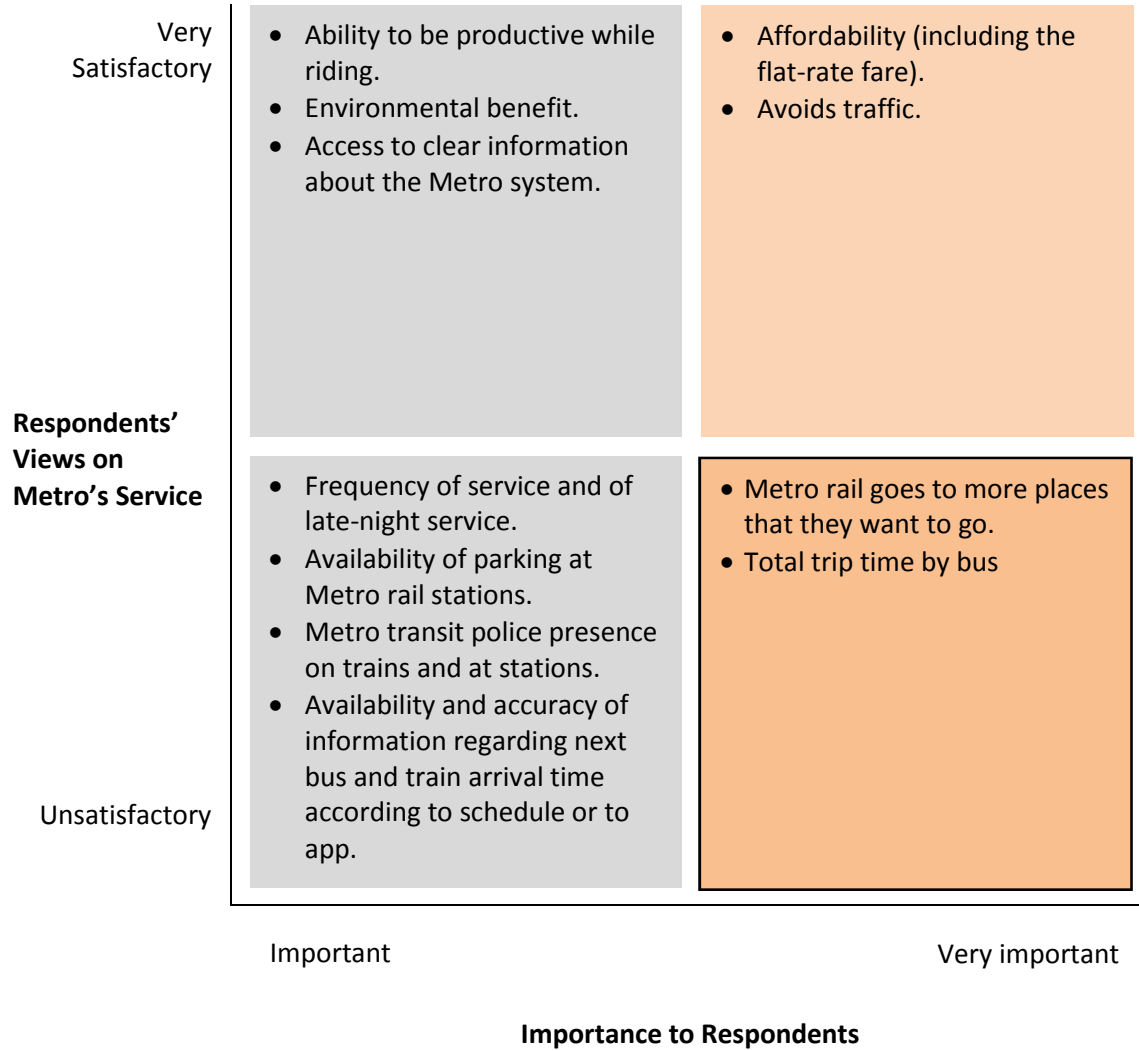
Very Satisfactory

- Ability to be productive while riding.
- Environmental benefit.
- Access to clear information about the Metro system.

- Affordability (including the flat-rate fare).
- Avoids traffic.

**Respondents' Views on Metro's Service**

- Frequency of service and of late-night service.
- Availability of parking at Metro rail stations.
- Metro transit police presence on trains and at stations.
- Availability and accuracy of information regarding next bus and train arrival time according to schedule or to app.

- Metro rail goes to more places that they want to go.
- Total trip time by bus

Unsatisfactory

Important

Very important

**Importance to Respondents**